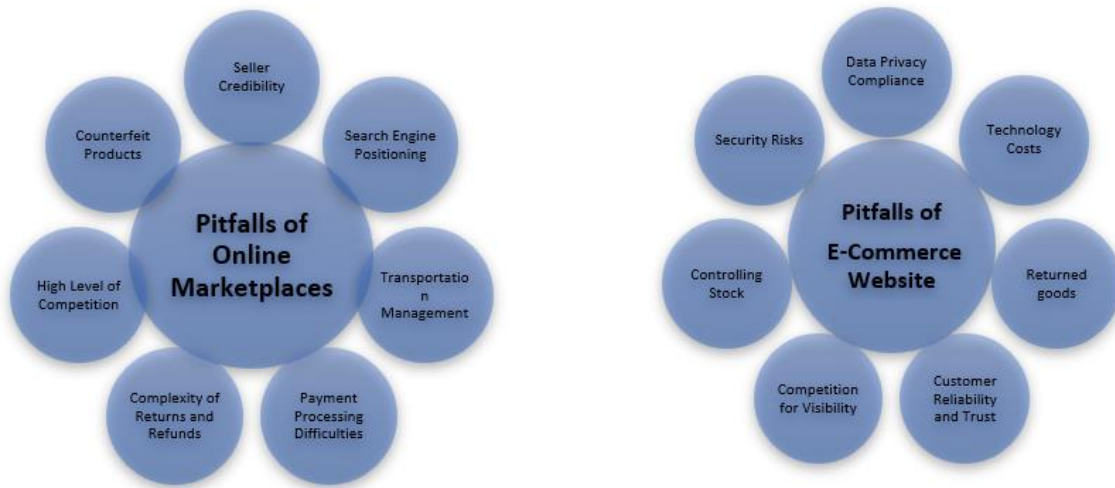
Pitfalls of Online Marketplaces

Seller Credibility

Search Engine Positioning

Transportation Management

Payment Processing Difficulties

Complexity of Returns and Refunds

High Level of Competition

Counterfeit Products

Pitfalls of E-Commerce Website

Data Privacy Compliance

Technology Costs

Returned goods

Customer Reliability and Trust

Competition for Visibility

Controlling Stock

Security Risks